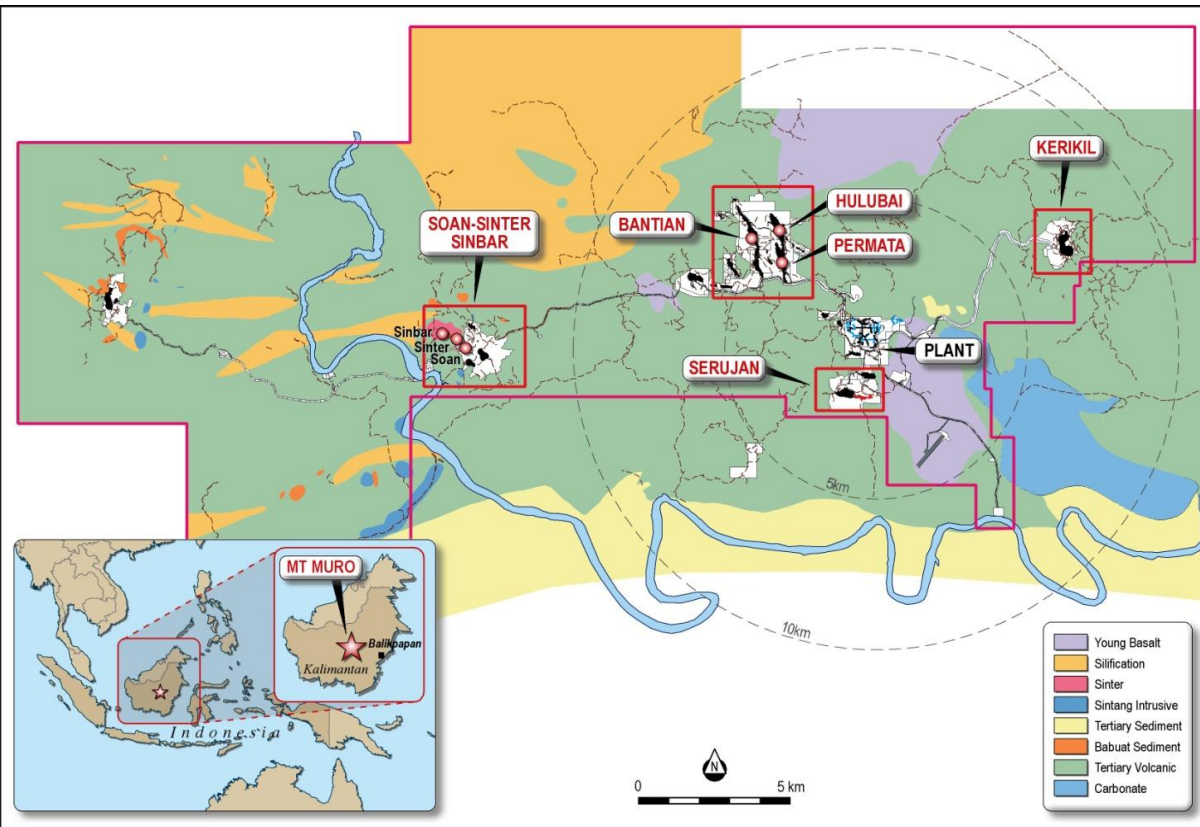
KERIKIL

HULUBAI

BANTIAN

PERMATA

SOAN-SINTER SINBAR

Sinbar
Sinter
Soan

PLANT

SERUJAN

5km

10km

MT MURO

Balikpapan

Kalimantan

Indonesia

Young Basalt
Silification
Sinter
Sintang Intrusive
Tertiary Sediment
Babuat Sediment
Tertiary Volcanic
Carbonate

N

0

5 km